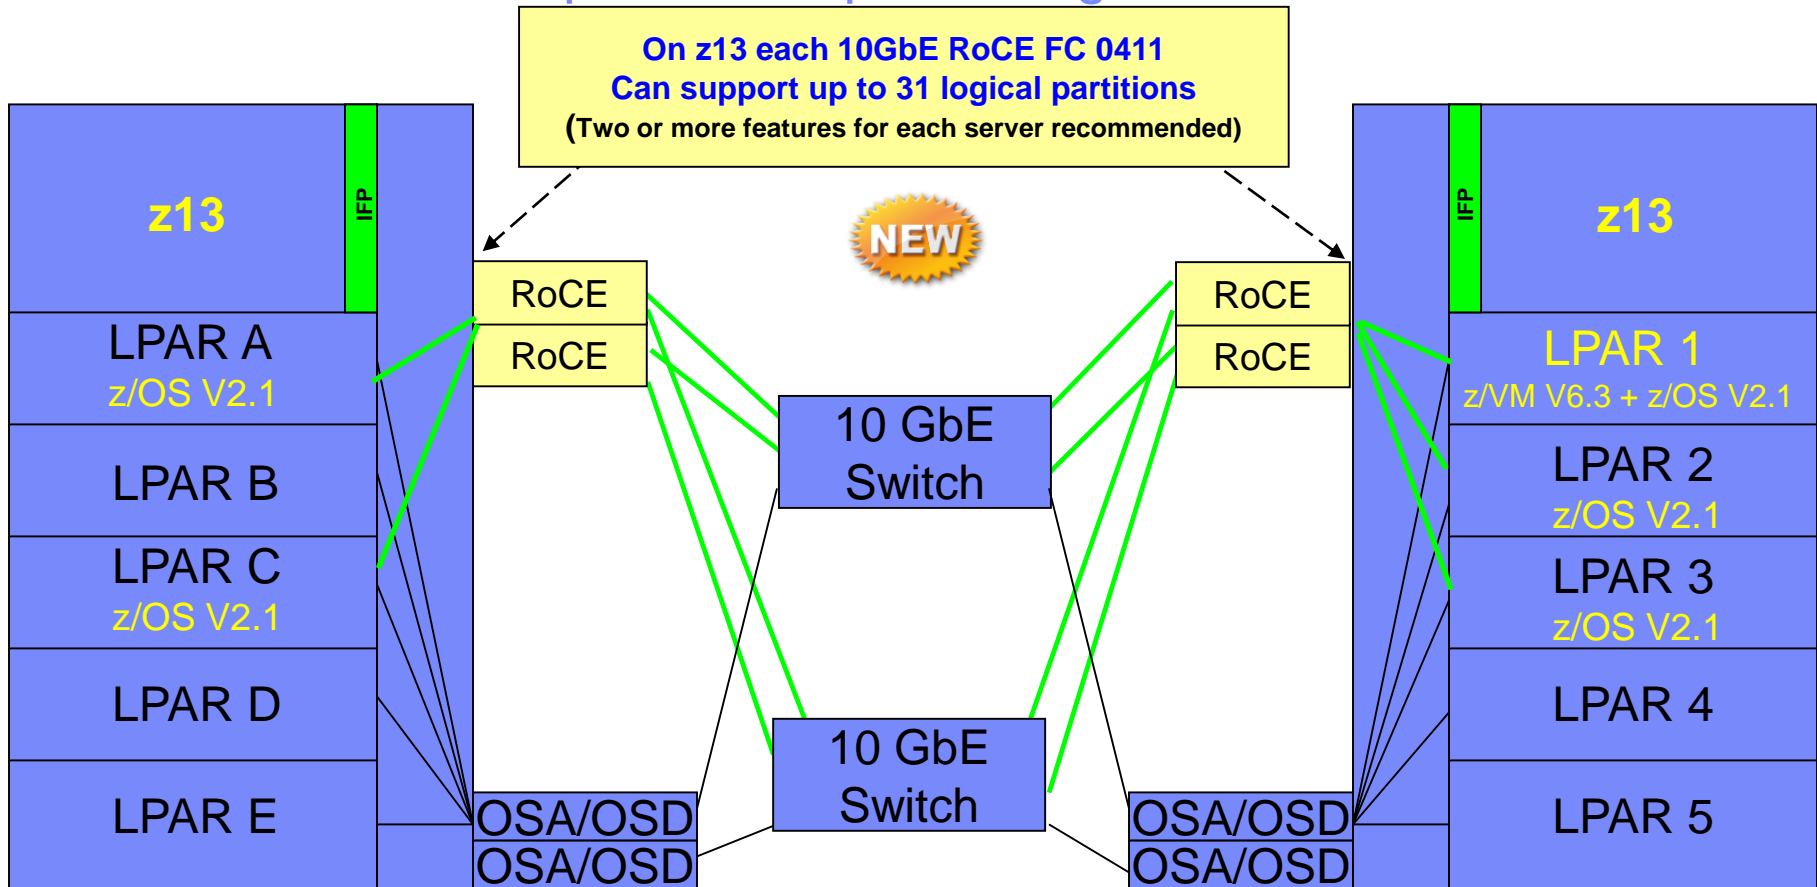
On z13 each 10GbE RoCE FC 0411
Can support up to 31 logical partitions
(Two or more features for each server recommended)

z13
IFP
LPAR A
z/OS V2.1
LPAR B
LPAR C
z/OS V2.1
LPAR D
LPAR E

RoCE
RoCE
NEW
10 GbE Switch
10 GbE Switch
OSA/OSD
OSA/OSD

RoCE
RoCE
OSA/OSD
OSA/OSD

IFP
z13
LPAR 1
z/VM V6.3 + z/OS V2.1
LPAR 2
z/OS V2.1
LPAR 3
z/OS V2.1
LPAR 4
LPAR 5